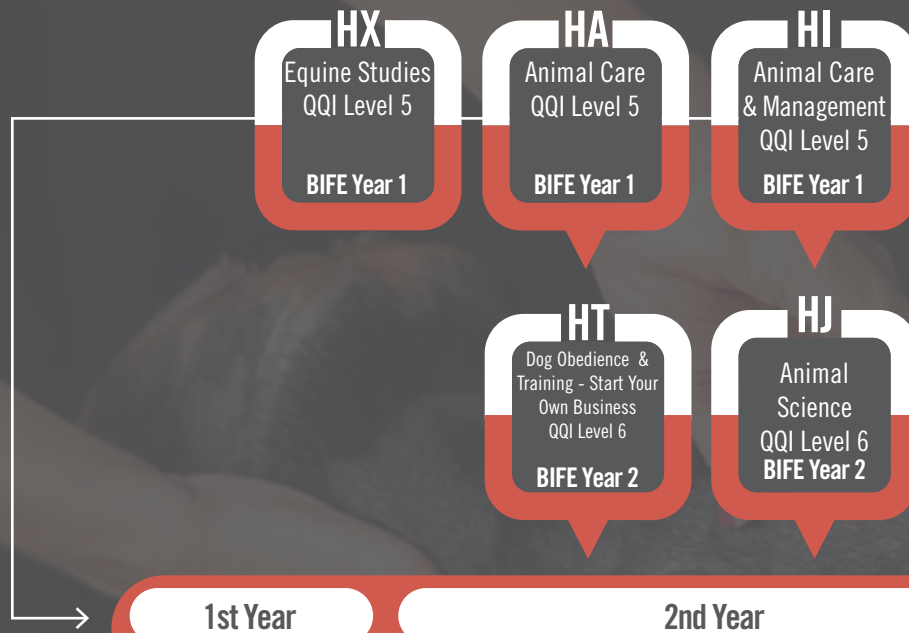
HX
Equine Studies
QQI Level 5
BIFE Year 1

HA
Animal Care
QQI Level 5
BIFE Year 1

HI
Animal Care & Management
QQI Level 5
BIFE Year 1

HT
Dog Obedience & Training - Start Your Own Business
QQI Level 6
BIFE Year 2

HJ
Animal Science
QQI Level 6
BIFE Year 2

1st Year

2nd Year